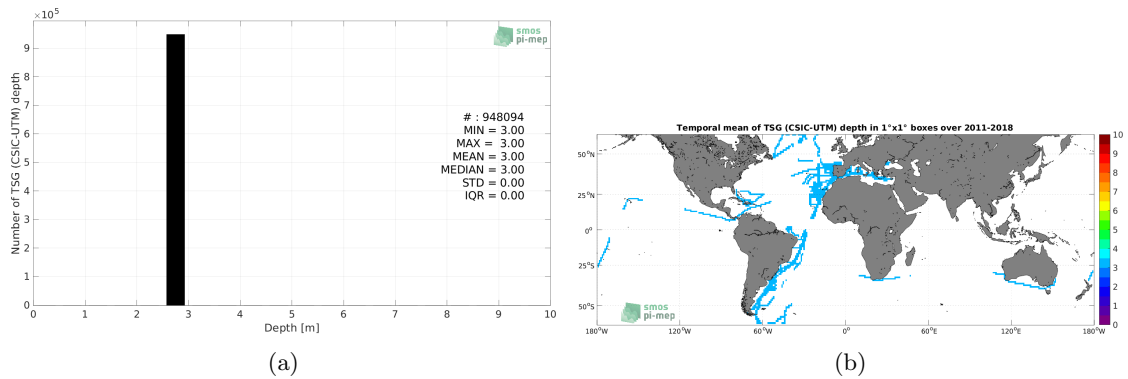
$\times10^5$
9
8
7
6
5
4
3
2
1
0
Number of TSG (CSIC-UTM) depth
smos
pi-mep
# : 948094
MIN = 3.00
MAX = 3.00
MEAN = 3.00
MEDIAN = 3.00
STD = 0.00
IQR = 0.00
0 1 2 3 4 5 6 7 8 9 10
Depth [m]
(a)

Temporal mean of TSG (CSIC-UTM) depth in 1°x1° boxes over 2011-2018
50°N
25°N
0°
25°S
50°S
180°W 120°W 60°W 0° 60°E 120°E 180°W
smos
pi-mep
10
9
8
7
6
5
4
3
2
1
0
(b)